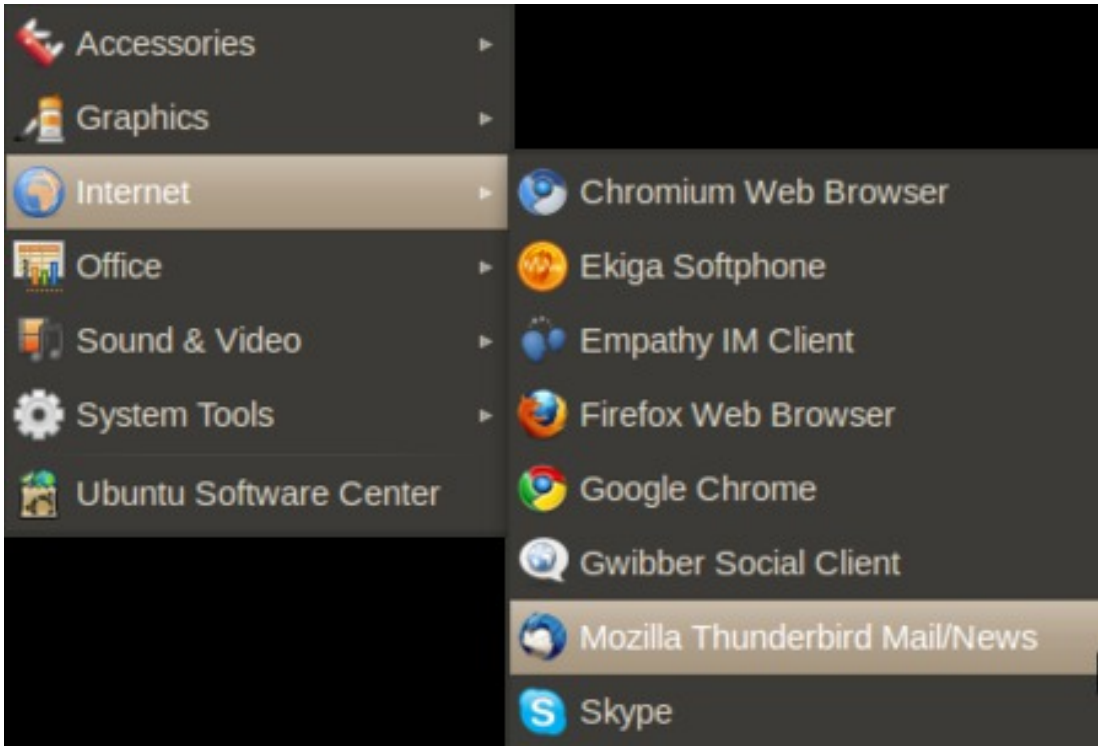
Accessories
Graphics
Internet
Office
Sound & Video
System Tools
Ubuntu Software Center

Chromium Web Browser
Ekiga Softphone
Empathy IM Client
Firefox Web Browser
Google Chrome
Gwibber Social Client
Mozilla Thunderbird Mail/News
Skype